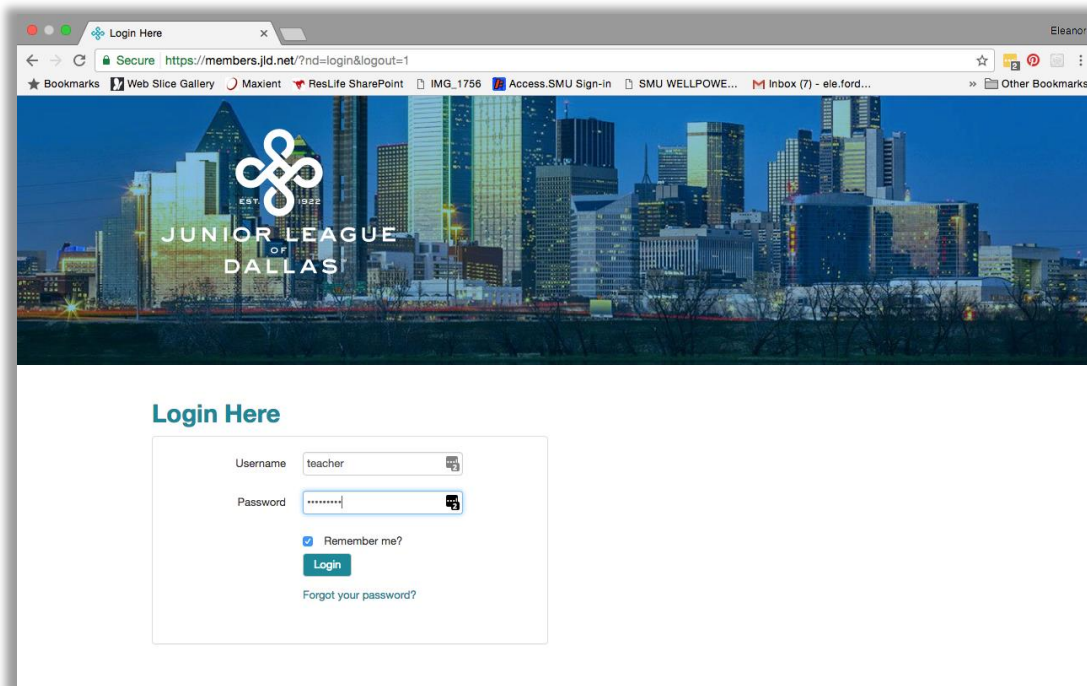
Login Here
Eleanor
Secure https://members.jld.net/?nd=login&logout=1
Bookmarks Web Slice Gallery Maxient ResLife SharePoint IMG_1756 Access.SMU Sign-in SMU WELLPOWE... Inbox (7) - ele.ford... » Other Bookmarks

EST. 1922
JUNIOR LEAGUE
OF
DALLAS

Login Here

Username teacher
Password ••••••••••

Remember me?
Login
Forgot your password?